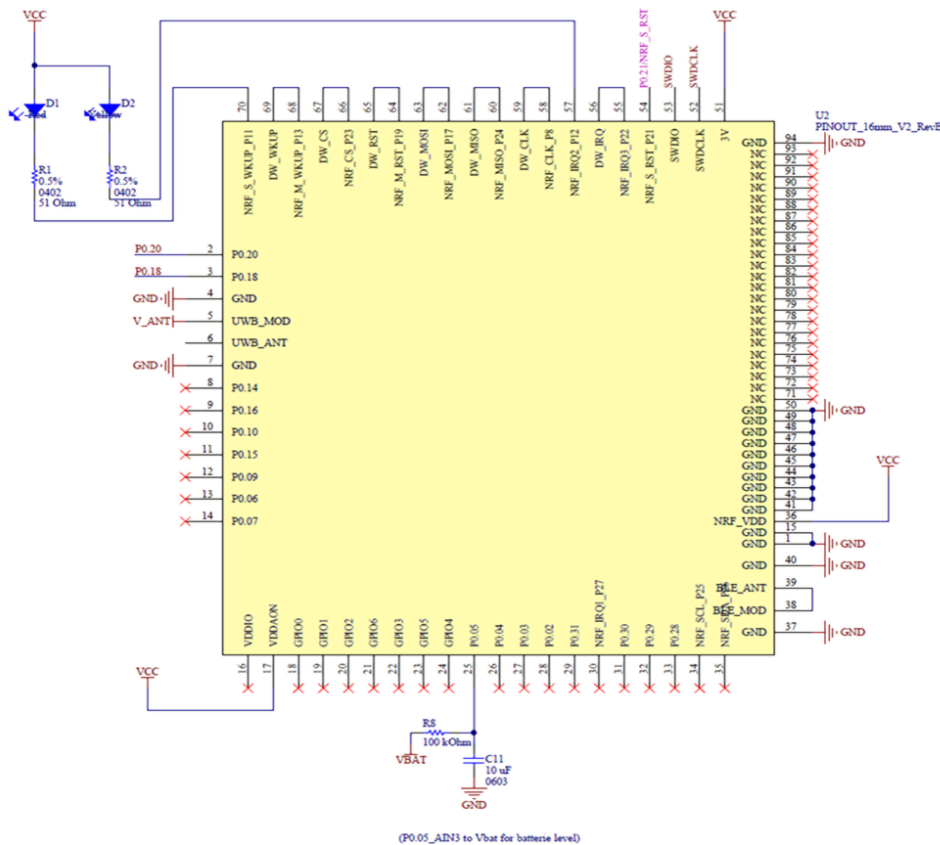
VCC
D1
Red
D2
Yellow
R1
0.5%
0402
51 Ohm
R2
0.5%
0402
51 Ohm

VCC
P0.21/NRF_S_RST
SWDIO
SWDCLK
VCC

70 NRF_S_WKUP_P11
69 DW_WKUP
68 NRF_M_WKUP_P13
67 DW_CS
66 NRF_CS_P23
65 DW_RST
64 NRF_M_RST_P19
63 DW_MOSI
62 NRF_MOSI_P17
61 DW_MISO
60 NRF_MISO_P24
59 DW_CLK
58 NRF_CLK_P8
57 NRF_IRQ2_P12
56 DW_IRQ
55 NRF_IRQ3_P22
54 NRF_S_RST_P21
53 SWDIO
52 SWDCLK
51 3V

U2
PINOUT_16mm_V2_RevB

P0.20 2 P0.20
P0.18 3 P0.18
GND 4 GND
V_ANT 5 UWB_MOD
6 UWB_ANT
GND 7 GND
8 P0.14
9 P0.16
10 P0.10
11 P0.15
12 P0.09
13 P0.06
14 P0.07

GND 94
GND 93
NC 92
NC 91
NC 90
NC 89
NC 88
NC 87
NC 86
NC 85
NC 84
NC 83
NC 82
NC 81
NC 80
NC 79
NC 78
NC 77
NC 76
NC 75
NC 74
NC 73
NC 72
NC 71
GND 50
GND 49
GND 48
GND 47
GND 46
GND 45
GND 44
GND 43
GND 42
GND 41
NRF_VDD 36
GND 15
GND 1
GND 40
BLE_ANT 39
BLE_MOD 38
GND 37
GND
GND
GND
GND
GND
VCC

16 VDDIO
17 VDDAON
18 GPIO0
19 GPIO1
20 GPIO2
21 GPIO6
22 GPIO3
23 GPIO5
24 GPIO4
25 P0.05
26 P0.04
27 P0.03
28 P0.02
29 P0.31
30 NRF_IRQ1_P27
31 P0.30
32 P0.29
33 P0.28
34 NRF_SCL_P25
35 NRF_SDA_P1

VCC
R8
100 kOhm
VBAT
C11
10 uF
0603
GND

(P0.05_AIN3 to Vbat for batterie level)